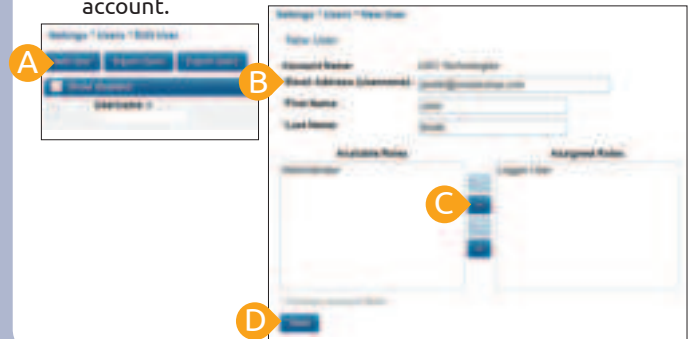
account.

A

Settings > Users > Edit User

Add User

Show disabled

Username

B

Settings > Users > New User

New User

Account Name

Email Address (Username)

First Name

Last Name

Available Roles

Assigned Roles

Administrator

Logged User

C

D

Save